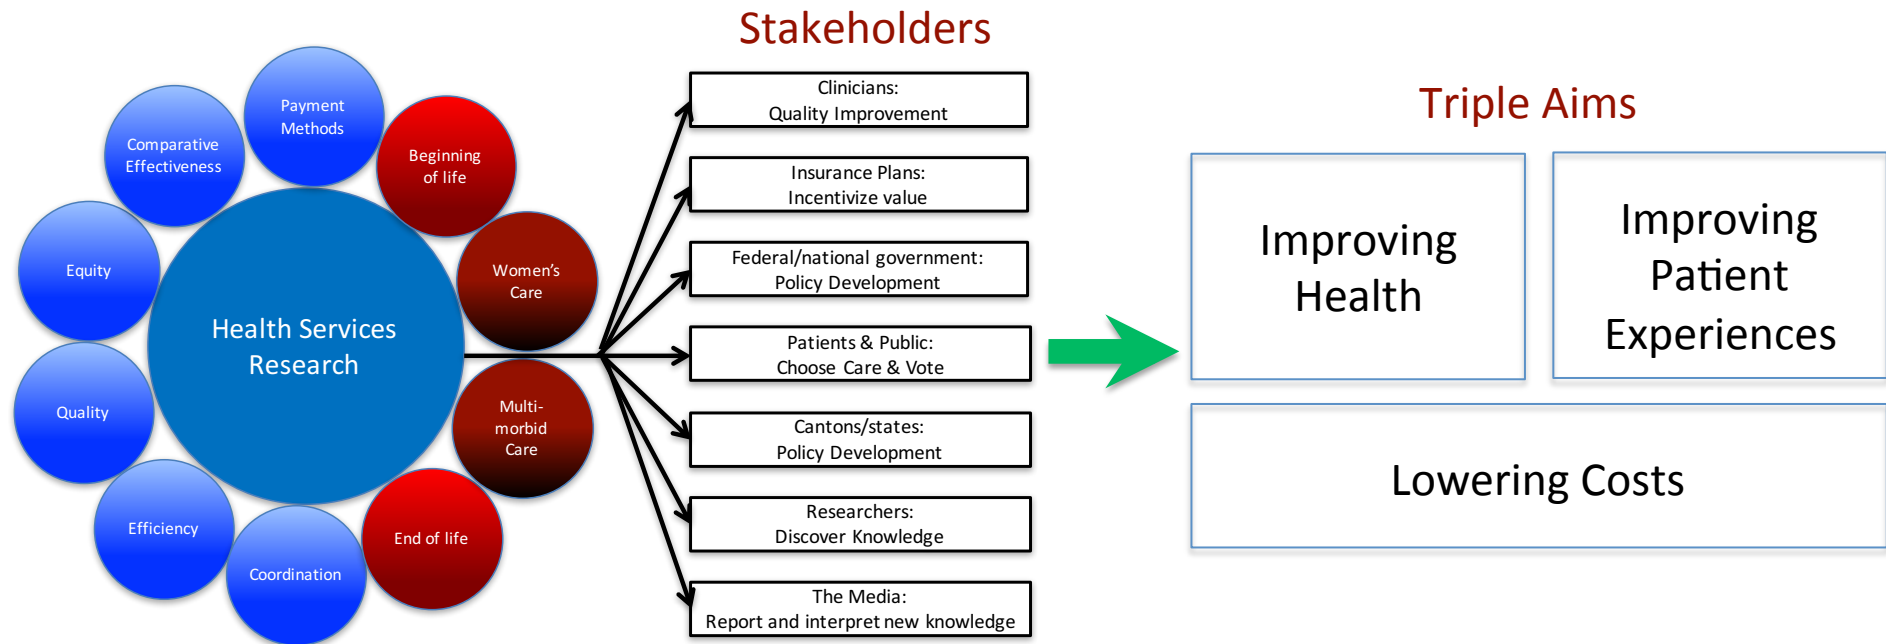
Health Services Research

Payment Methods

Comparative Effectiveness

Equity

Quality

Efficiency

Coordination

Beginning of life

Women's Care

Multi-morbid Care

End of life

Stakeholders

Clinicians:
Quality Improvement

Insurance Plans:
Incentivize value

Federal/national government:
Policy Development

Patients & Public:
Choose Care & Vote

Cantons/states:
Policy Development

Researchers:
Discover Knowledge

The Media:
Report and interpret new knowledge

Triple Aims

Improving Health

Improving Patient Experiences

Lowering Costs